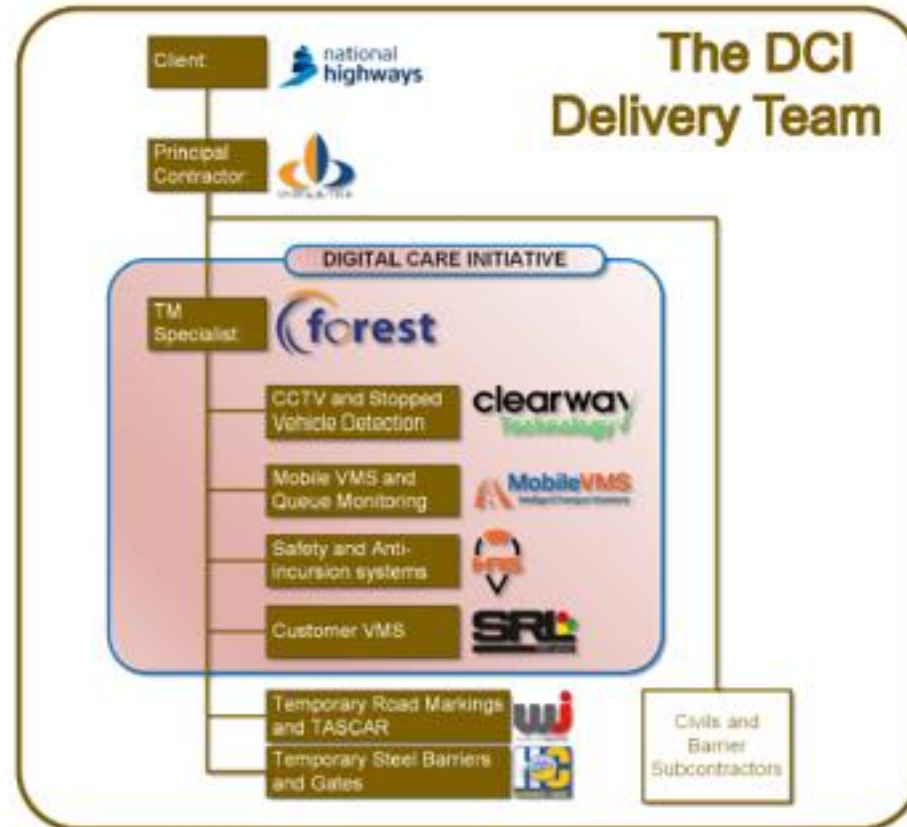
The DCI Delivery Team

Client

national highways

Principal Contractor

DIGITAL CARE INITIATIVE

TM Specialist

forest

CCTV and Stopped Vehicle Detection

clearway Technology

Mobile VMS and Queue Monitoring

MobileVMS

Safety and Anti-incursion systems

HRS

Customer VMS

SRL

Temporary Road Markings and TASCAR

WJ

Temporary Steel Barriers and Gates

HC

Civils and Barrier Subcontractors